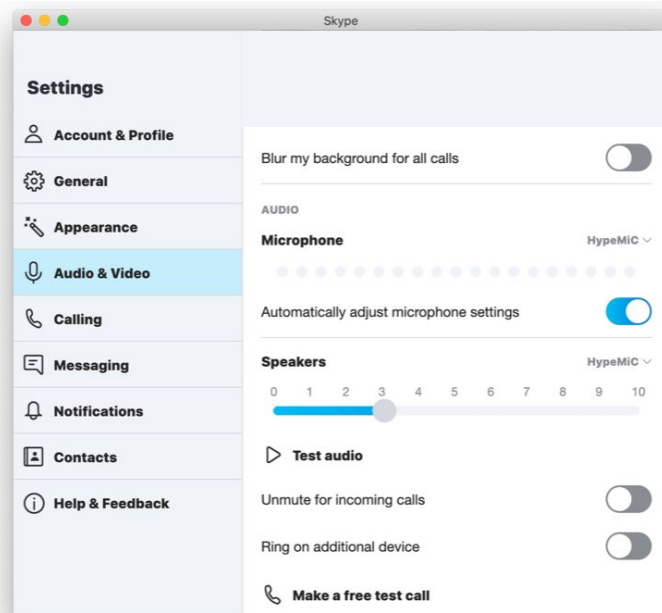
Skype

Settings

Account & Profile

General

Appearance

Audio & Video

Calling

Messaging

Notifications

Contacts

Help & Feedback

Blur my background for all calls

AUDIO

Microphone

HypeMiC

Automatically adjust microphone settings

Speakers

HypeMiC

0 1 2 3 4 5 6 7 8 9 10

Test audio

Unmute for incoming calls

Ring on additional device

Make a free test call